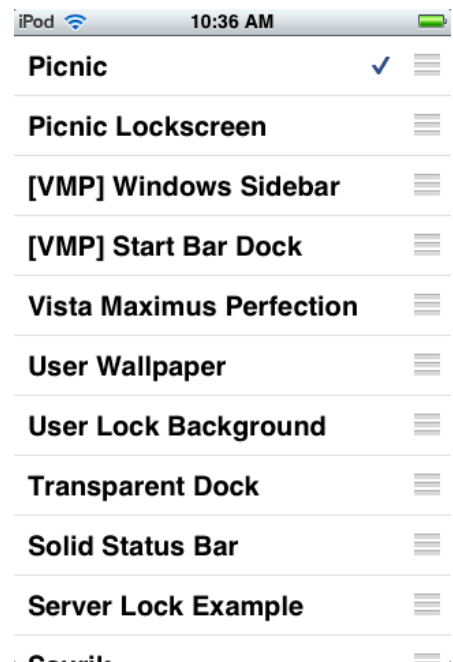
iPod 10:36 AM

Picnic ✓

Picnic Lockscreen

[VMP] Windows Sidebar

[VMP] Start Bar Dock

Vista Maximus Perfection

User Wallpaper

User Lock Background

Transparent Dock

Solid Status Bar

Server Lock Example

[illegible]